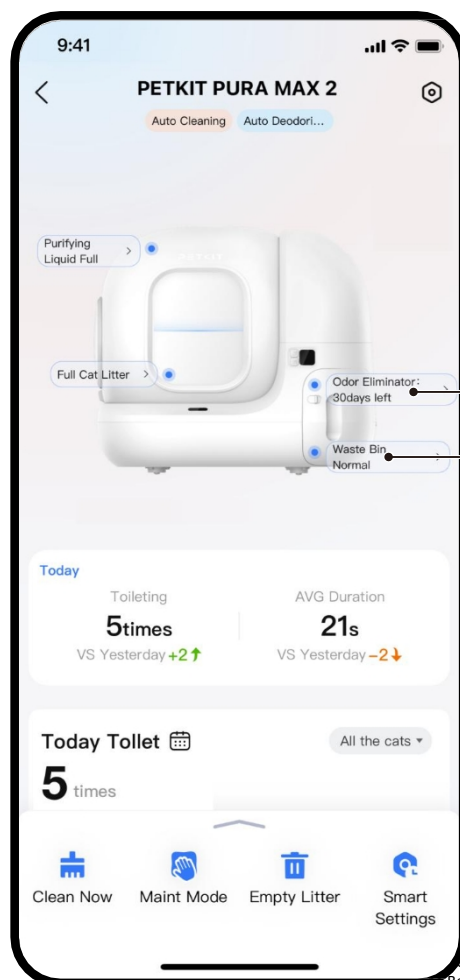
9:41

PETKIT PURA MAX 2

Auto Cleaning Auto Deodori...

Purifying Liquid Full >

PETKIT

Full Cat Litter >

Odor Eliminator: 30days left

Waste Bin Normal

Today

Toileting
5times
VS Yesterday +2↑

AVG Duration
21s
VS Yesterday −2↓

Today Tollet

All the cats ▾

5 times

Clean Now

Maint Mode

Empty Litter

Smart Settings